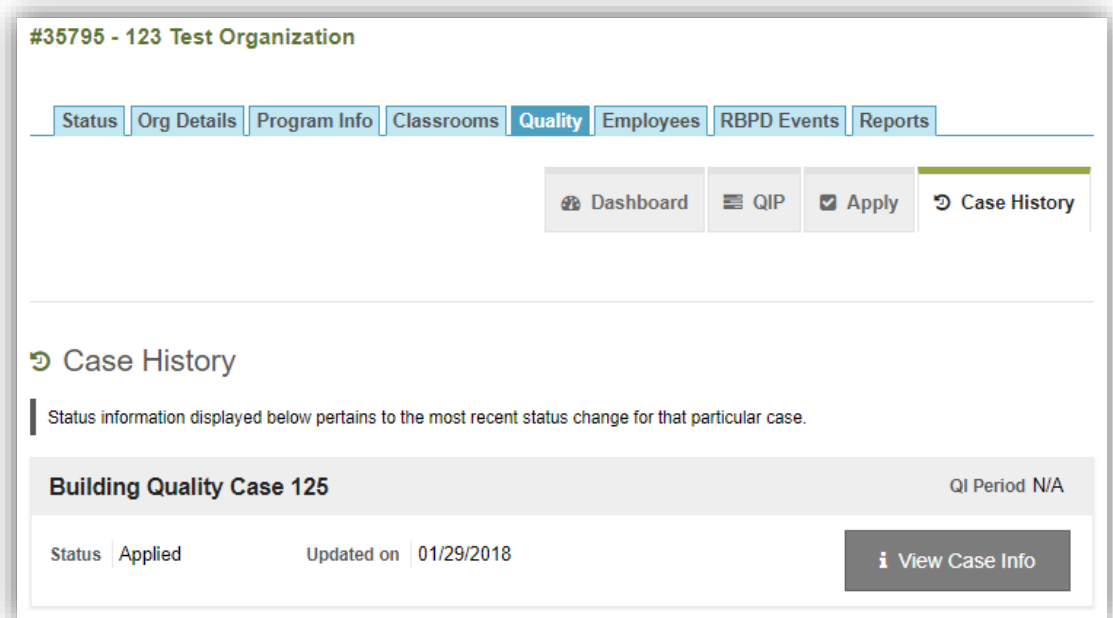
#35795 - 123 Test Organization

Status | Org Details | Program Info | Classrooms | Quality | Employees | RBPD Events | Reports

Dashboard | QIP | Apply | Case History

Case History

Status information displayed below pertains to the most recent status change for that particular case.

Building Quality Case 125

QI Period N/A

Status Applied

Updated on 01/29/2018

View Case Info